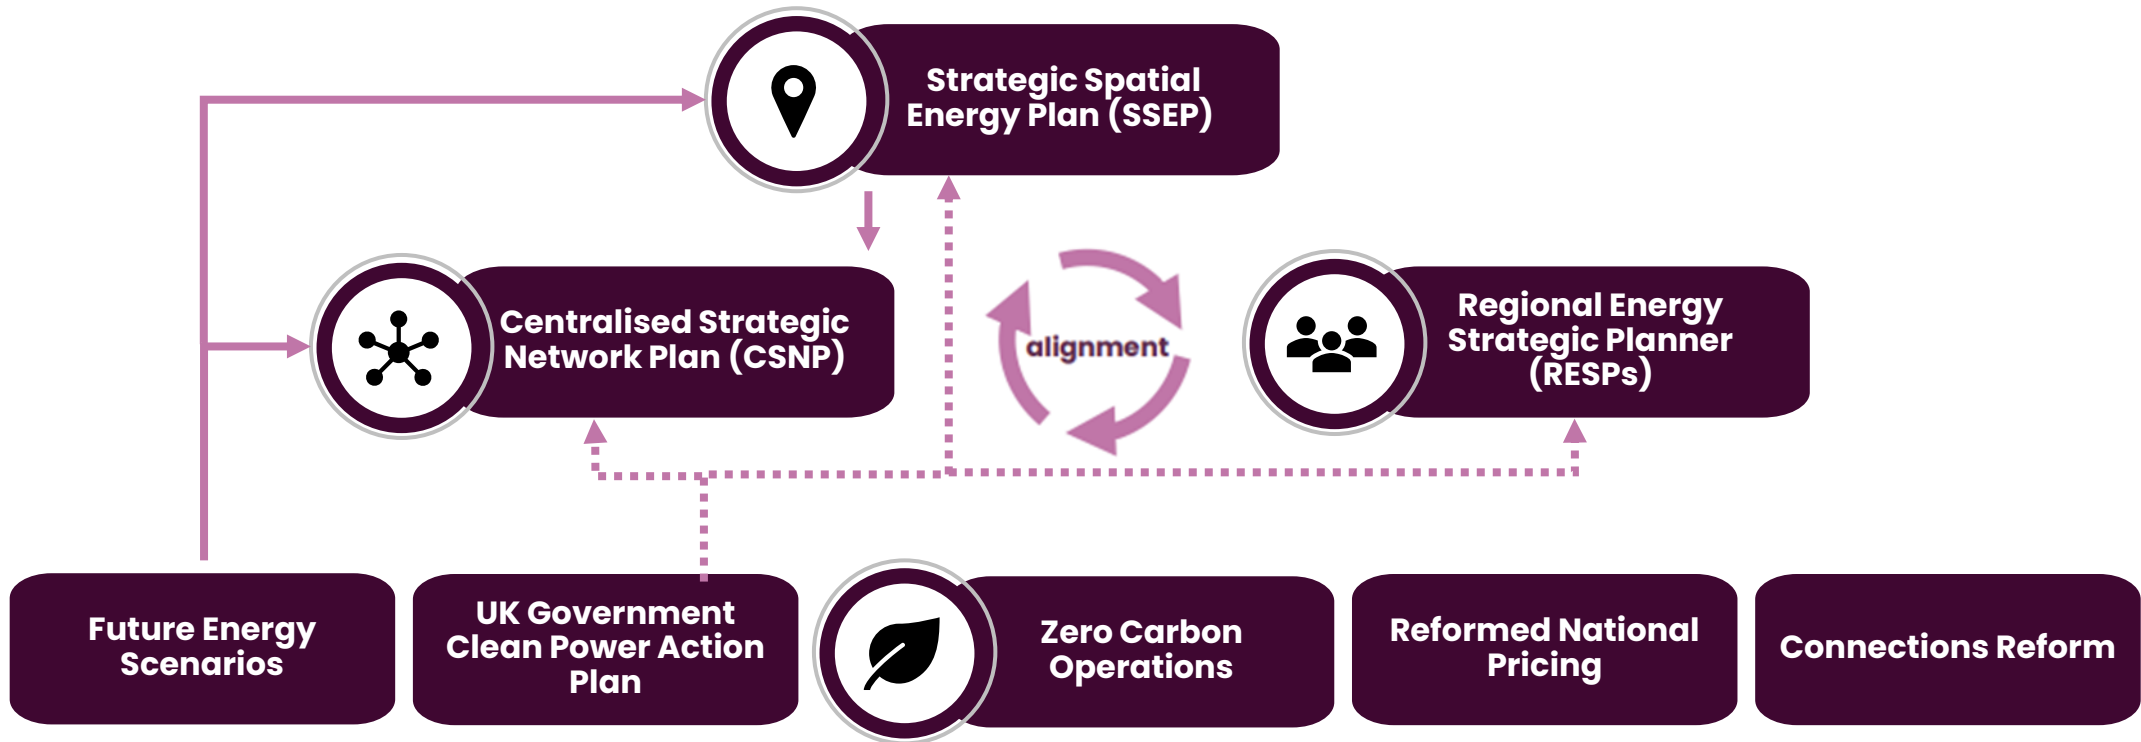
Strategic Spatial Energy Plan (SSEP)

Centralised Strategic Network Plan (CSNP)

alignment

Regional Energy Strategic Planner (RESPs)

Future Energy Scenarios

UK Government Clean Power Action Plan

Zero Carbon Operations

Reformed National Pricing

Connections Reform